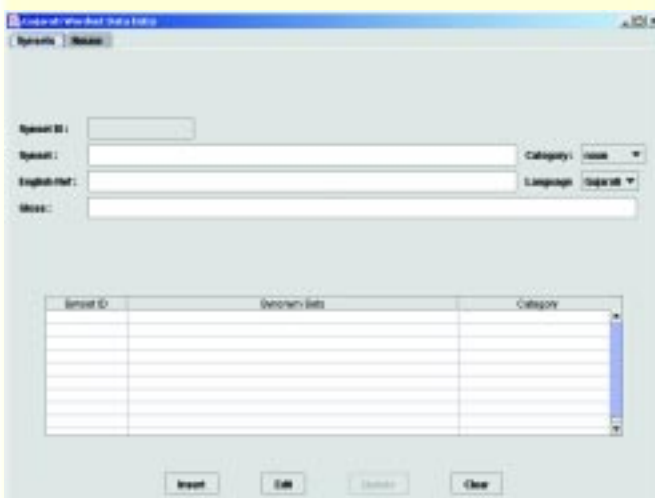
Gujarati Wordnet Data Entry

Synsets | Nouns

Synset ID :

Synset :

English Ref :

Gloss :

Category: noun

Language Gujarati

| Synset ID | Synonym Sets | Category |
|---|---|---|
| | | |

Insert | Edit | Update | Clear